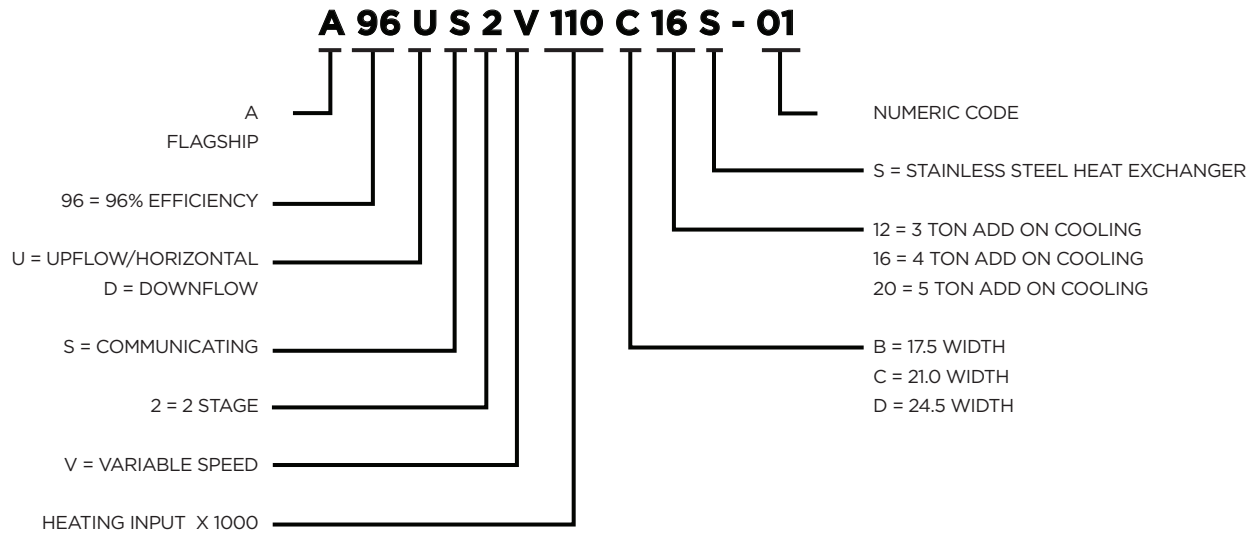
A 96 U S 2 V 110 C 16 S - 01

A
FLAGSHIP

96 = 96% EFFICIENCY

U = UPFLOW/HORIZONTAL
D = DOWNFLOW

S = COMMUNICATING

2 = 2 STAGE

V = VARIABLE SPEED

HEATING INPUT X 1000

NUMERIC CODE

S = STAINLESS STEEL HEAT EXCHANGER

12 = 3 TON ADD ON COOLING
16 = 4 TON ADD ON COOLING
20 = 5 TON ADD ON COOLING

B = 17.5 WIDTH
C = 21.0 WIDTH
D = 24.5 WIDTH